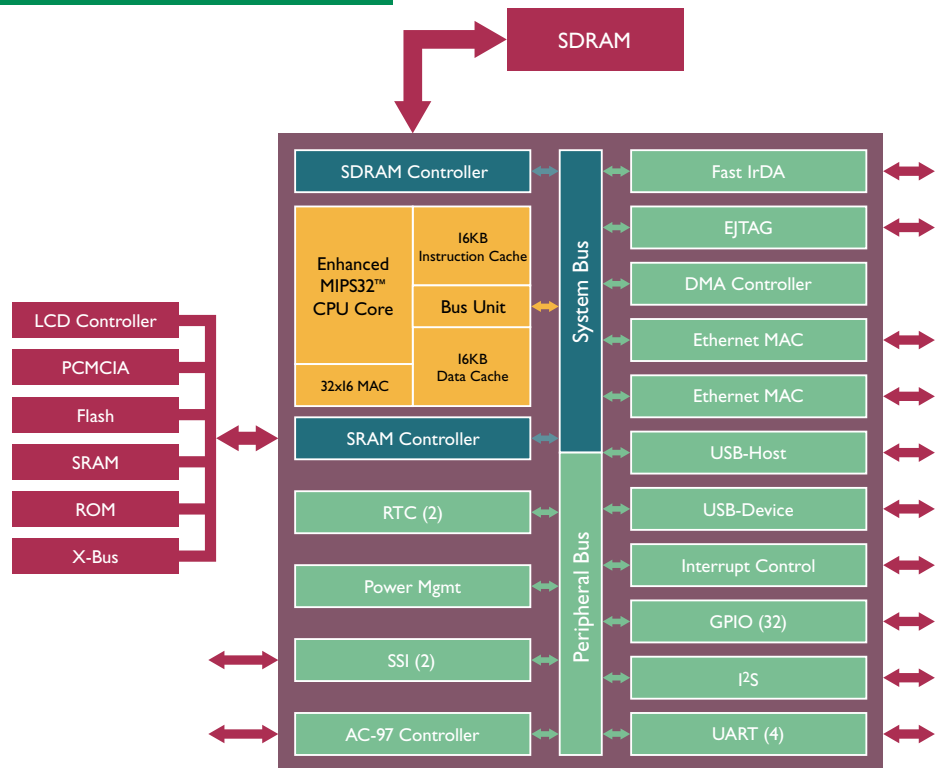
SDRAM

SDRAM Controller

Enhanced MIPS32™ CPU Core

16KB Instruction Cache

Bus Unit

16KB Data Cache

32x16 MAC

SRAM Controller

RTC (2)

Power Mgmt

SSI (2)

AC-97 Controller

System Bus

Peripheral Bus

Fast IrDA

EJTAG

DMA Controller

Ethernet MAC

Ethernet MAC

USB-Host

USB-Device

Interrupt Control

GPIO (32)

I$^2$S

UART (4)

LCD Controller

PCMCIA

Flash

SRAM

ROM

X-Bus